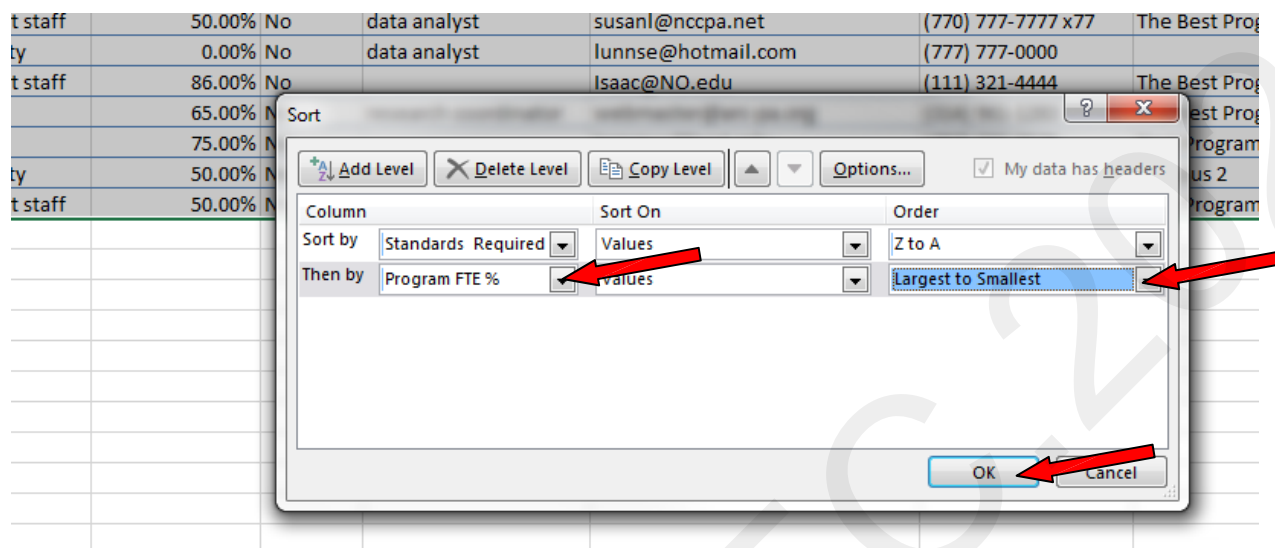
| t staff | 50.00% | No | data analyst | susanl@nccpa.net | (770) 777-7777 x77 | The Best Prog |
|---|---|---|---|---|---|---|
| ty | 0.00% | No | data analyst | lunnse@hotmail.com | (777) 777-0000 | |
| t staff | 86.00% | No | | Isaac@NO.edu | (111) 321-4444 | The Best Prog |
| | 65.00% | N | | | | est Prog |
| | 75.00% | N | | | | Program |
| ty | 50.00% | N | | | | us 2 |
| t staff | 50.00% | N | | | | Program |

Sort

?
X

Add Level
Delete Level
Copy Level
Options...
My data has headers

| Column | | Sort On | Order |
|---|---|---|---|
| Sort by | Standards Required | Values | Z to A |
| Then by | Program FTE % | Values | Largest to Smallest |

OK
Cancel